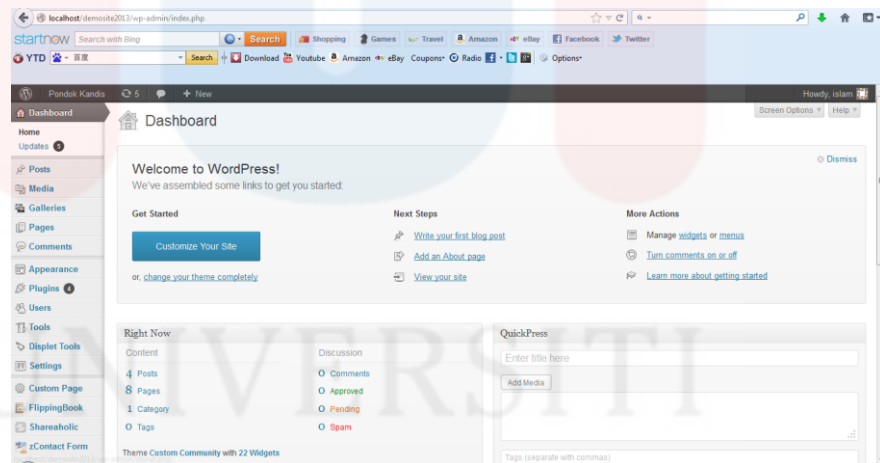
localhost/demosite2013/wp-admin/index.php

startnow Search with Bing Search Shopping Games Travel Amazon eBay Facebook Twitter

YTD 百度 Search Download Youtube Amazon eBay Coupons Radio Options

Pondok Kandis 5 + New Howdy, islam

Dashboard
Home
Updates 5
Posts
Media
Galleries
Pages
Comments
Appearance
Plugins 4
Users
Tools
Displet Tools
Settings
Custom Page
FlippingBook
Shareaholic
zContact Form

Dashboard

Screen Options ▾ Help ▾

Welcome to WordPress!
We've assembled some links to get you started:

Dismiss

Get Started
Customize Your Site
or, change your theme completely

Next Steps
Write your first blog post
Add an About page
View your site

More Actions
Manage widgets or menus
Turn comments on or off
Learn more about getting started

Right Now

| Content | | Discussion | |
|---|---|---|---|
| 4 | Posts | 0 | Comments |
| 8 | Pages | 0 | Approved |
| 1 | Category | 0 | Pending |
| 0 | Tags | 0 | Spam |

Theme Custom Community with 22 Widgets

QuickPress
Enter title here
Add Media
Tags (separate with commas)